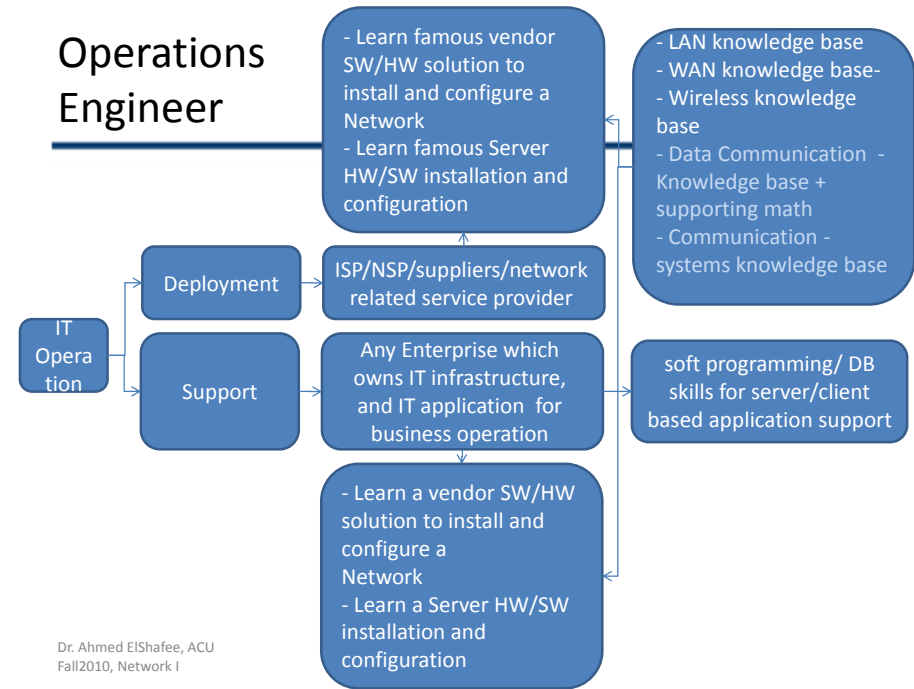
Operations Engineer

- Learn famous vendor SW/HW solution to install and configure a Network
- Learn famous Server HW/SW installation and configuration

- LAN knowledge base
- WAN knowledge base-
- Wireless knowledge base
- Data Communication - Knowledge base + supporting math
- Communication - systems knowledge base

IT Operation

Deployment

ISP/NSP/suppliers/network related service provider

Support

Any Enterprise which owns IT infrastructure, and IT application for business operation

soft programming/ DB skills for server/client based application support

- Learn a vendor SW/HW solution to install and configure a Network
- Learn a Server HW/SW installation and configuration

Dr. Ahmed ElShafee, ACU Fall2010, Network I